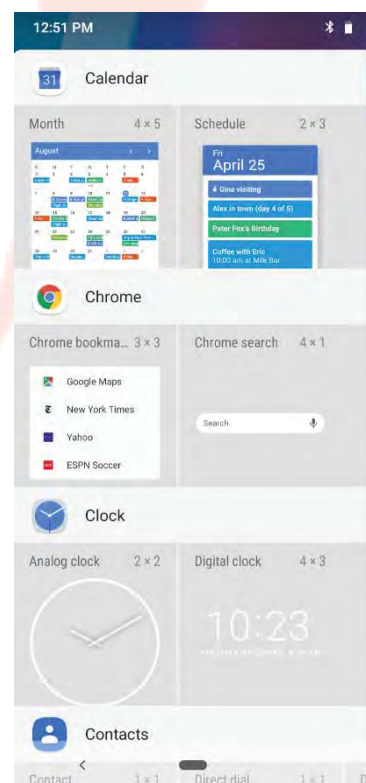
12:51 PM

31 Calendar

Month 4 × 5

August

Schedule 2 × 3

Fri
April 25

Gina visiting

Alex in town (day 4 of 5)

Peter Fox's Birthday

Coffee with Eric
10:00 am at Milk Bar

Chrome

Chrome bookma... 3 × 3

Google Maps

New York Times

Yahoo

ESPN Soccer

Chrome search 4 × 1

Search

Clock

Analog clock 2 × 2

Digital clock 4 × 3

10:23

Contacts

Contact 1 × 1

Direct dial 1 × 1